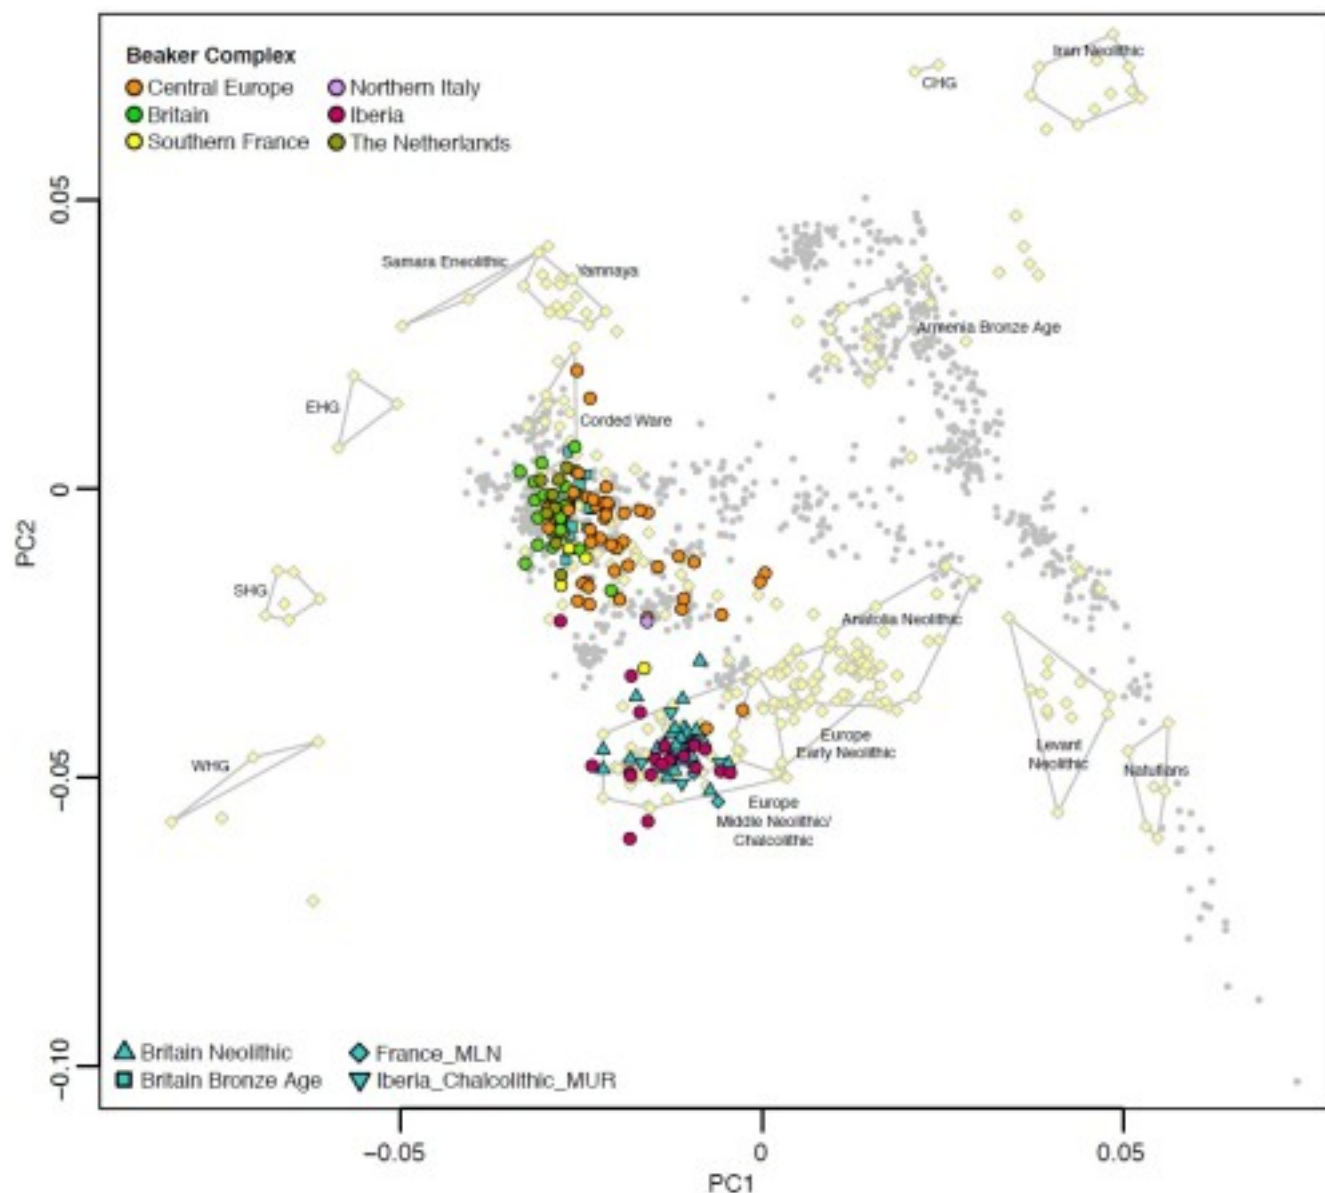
Beaker Complex
Central Europe
Britain
Southern France
Northern Italy
Iberia
The Netherlands

CHG
Iran Neolithic
Samara Eneolithic
Yamnaya
Armenia Bronze Age
EHG
Corded Ware
SHG
Anatolia Neolithic
WHG
Europe Early Neolithic
Levant Neolithic
Natufians
Europe Middle Neolithic/ Chalcolithic

Britain Neolithic
Britain Bronze Age
France_MLN
Iberia_Chalcolithic_MUR

0.05
0
−0.05
−0.10
PC2
−0.05
0
0.05
PC1